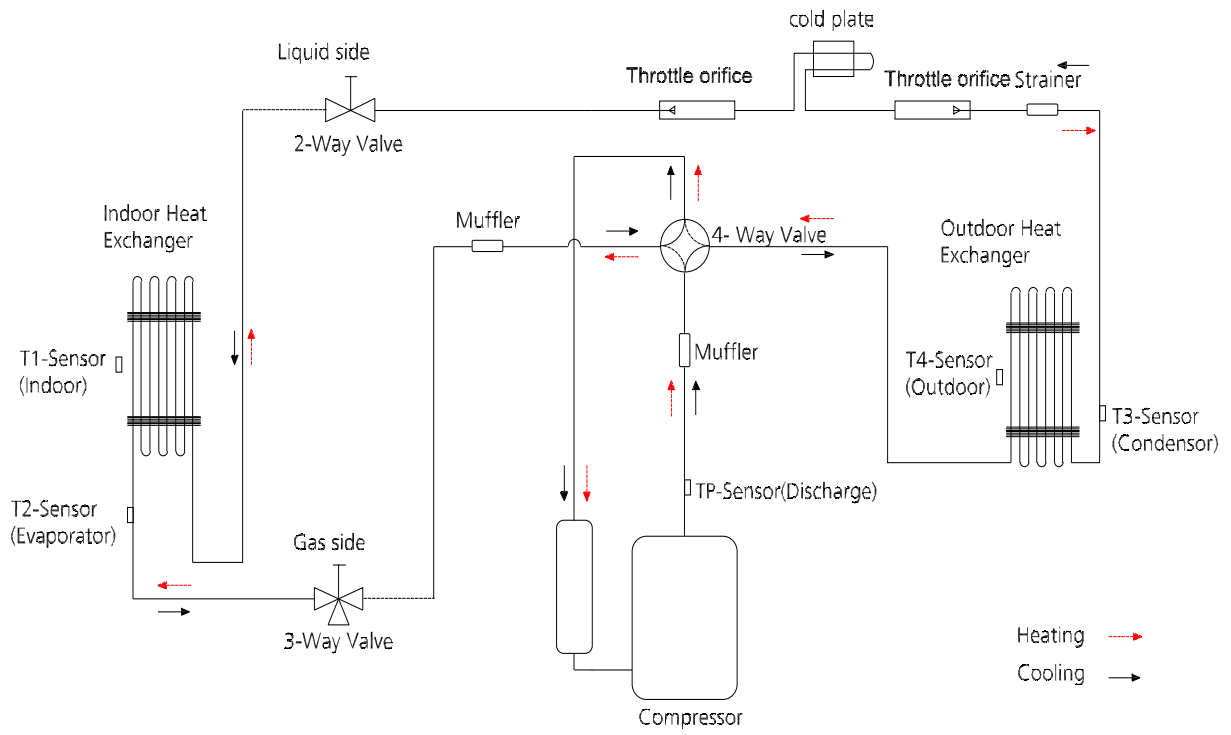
cold plate

Liquid side

Throttle orifice

Throttle orifice Strainer

2-Way Valve

Indoor Heat Exchanger

Muffler

4- Way Valve

Outdoor Heat Exchanger

T1-Sensor (Indoor)

Muffler

T4-Sensor (Outdoor)

T3-Sensor (Condensor)

TP-Sensor(Discharge)

T2-Sensor (Evaporator)

Gas side

3-Way Valve

Heating

Cooling

Compressor